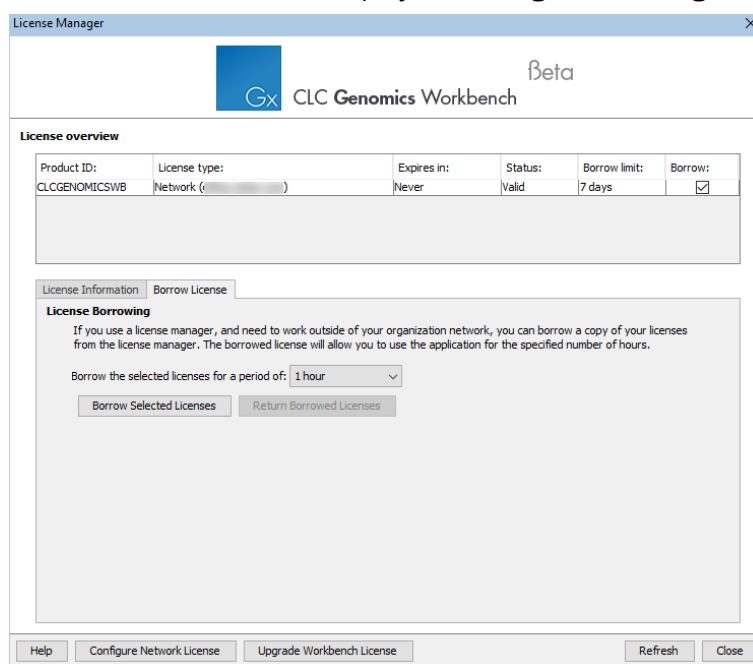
License Manager

Gx CLC Genomics Workbench Beta

License overview

| Product ID: | License type: | Expires in: | Status: | Borrow limit: | Borrow: |
|---|---|---|---|---|---|
| CLCGENOMICSWB | Network ([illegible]) | Never | Valid | 7 days | ☑ |

License Information | Borrow License

License Borrowing

If you use a license manager, and need to work outside of your organization network, you can borrow a copy of your licenses from the license manager. The borrowed license will allow you to use the application for the specified number of hours.

Borrow the selected licenses for a period of: 1 hour

Borrow Selected Licenses | Return Borrowed Licenses

Help | Configure Network License | Upgrade Workbench License | Refresh | Close